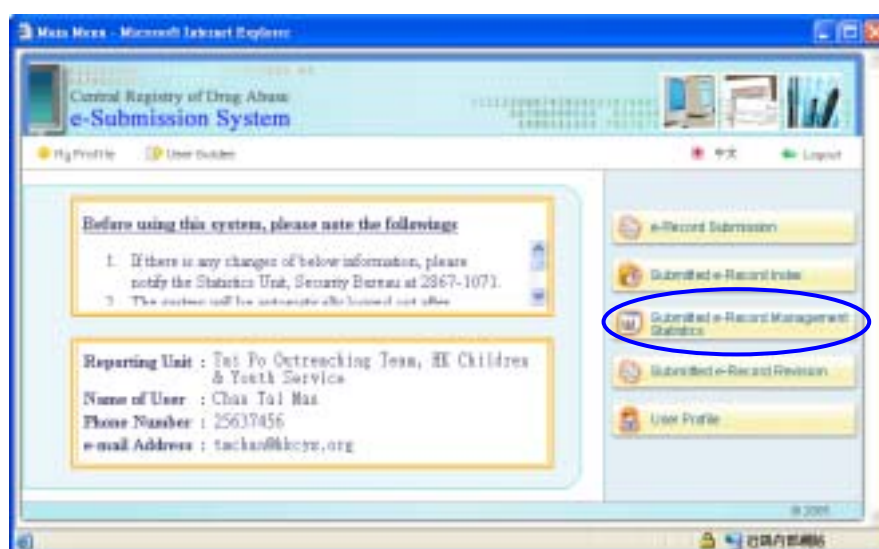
Main Menu - Microsoft Internet Explorer

Central Registry of Drug Abuse
e-Submission System

My Profile User Guides

中文 Logout

Before using this system, please note the followings:

1. If there is any changes of below information, please notify the Statistics Unit, Security Bureau at 2867-1071.

2. The system will be automatically logged out after

Reporting Unit : Tai Po Outreaching Team, HK Childres & Youth Service
Name of User : Chan Tai Man
Phone Number : 25637456
e-mail Address : tmchan@hkcys.org

e-Record Submission

Submitted e-Record Index

Submitted e-Record Management Statistics

Submitted e-Record Revision

User Profile

© 2005

近端內部網站